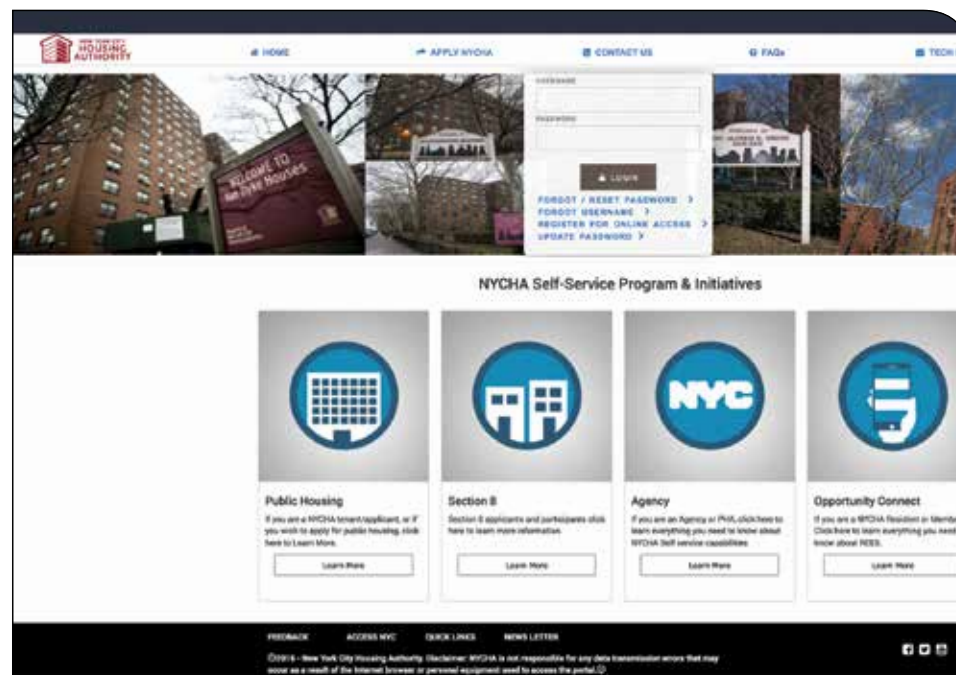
NEW YORK CITY HOUSING AUTHORITY

HOME

APPLY NYCHA

CONTACT US

FAQs

TECH

WELCOME TO Van Dyke Houses

USERNAME

PASSWORD

LOGIN

FORGOT / RESET PASSWORD >
FORGOT USERNAME >
REGISTER FOR ONLINE ACCESS >
UPDATE PASSWORD >

NYCHA Self-Service Program & Initiatives

NYC

Public Housing

If you are a NYCHA tenant/applicant, or if you wish to apply for public housing, click here to Learn More.

Learn More

Section 8

Section 8 applicants and participants click here to learn more information.

Learn More

Agency

If you are an Agency or PHA, click here to learn everything you need to know about NYCHA Self service capabilities

Learn More

Opportunity Connect

If you are a NYCHA Resident or Member. Click here to learn everything you need to know about REES.

Learn More

FEEDBACK

ACCESS NYC

QUICK LINKS

NEWS LETTER

©2016 - New York City Housing Authority. Disclaimer: NYCHA is not responsible for any data transmission errors that may occur as a result of the Internet browser or personal equipment used to access the portal.